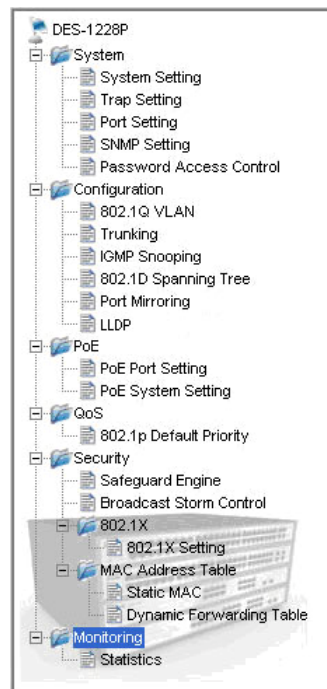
DES-1228P
System
System Setting
Trap Setting
Port Setting
SNMP Setting
Password Access Control
Configuration
802.1Q VLAN
Trunking
IGMP Snooping
802.1D Spanning Tree
Port Mirroring
LLDP
PoE
PoE Port Setting
PoE System Setting
QoS
802.1p Default Priority
Security
Safeguard Engine
Broadcast Storm Control
802.1X
802.1X Setting
MAC Address Table
Static MAC
Dynamic Forwarding Table
Monitoring
Statistics